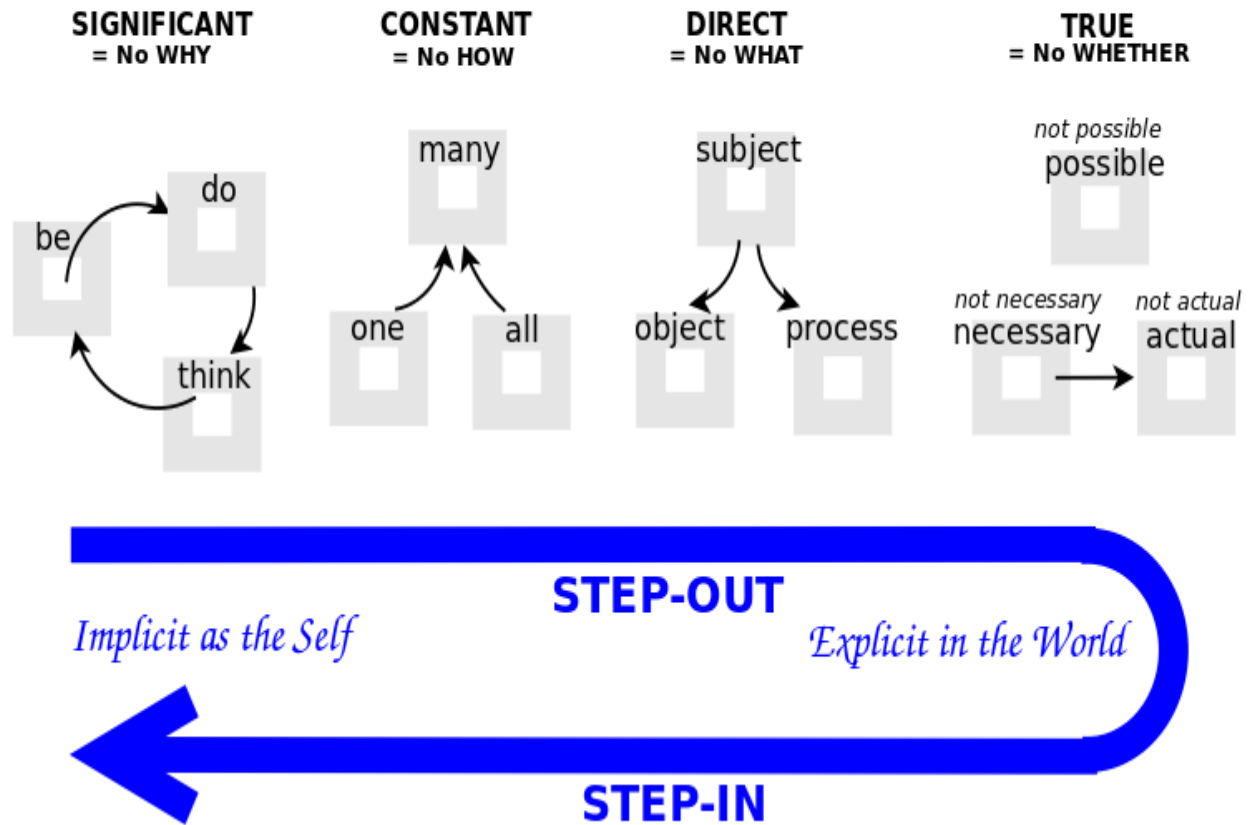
SIGNIFICANT
= No WHY

CONSTANT
= No HOW

DIRECT
= No WHAT

TRUE
= No WHETHER

be

do

think

many

one

all

subject

object

process

not possible
possible

not necessary
necessary

not actual
actual

STEP-OUT

Implicit as the Self

Explicit in the World

STEP-IN